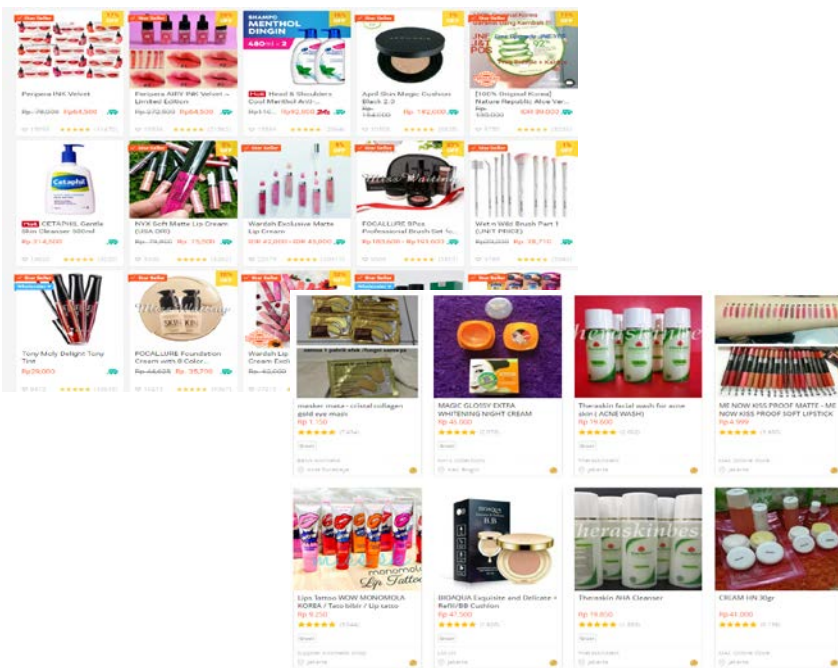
Star Seller

Peripera INK Velvet
Rp 78.000 Rp 64.500

Peripera AIRY INK Velvet - Limited Edition
Rp 272.000 Rp 243.000

SHAMPO MENTHOL DINGIN
480ml x 2
Head & Shoulders Cool Menthol Anti-...
Rp 116.... Rp 92.000

April Skin Magic Cushion Black 2.0
Rp 164.000 Rp 182.000

[100% Original Korea] Nature Republic Aloe Ver...
Rp 100.000 Rp 89.000

Cetaphil
CETAPHIL Gentle Skin Cleanser 500ml
Rp 314.000

Star Seller
NYX Soft Matte Lip Cream (USA ORI)
Rp 76.900 Rp 15.500

Star Seller
Wardah Exclusive Matte Lip Cream
Rp 42.000 - Rp 45.000

Star Seller
FOCALLURE 8Pcs Professional Brush Set fo...
Rp 183.600 - Rp 103.600

Star Seller
Wet n Wild Brush Part 1 (UNIT PRICE)
Rp 39.000 Rp 28.710

Star Seller
Tony Moly Delight Tony Tint
Rp 29.000

Star Seller
FOCALLURE Foundation Cream with 8 Color...
Rp 44.625 Rp 35.700

Star Seller
Wardah Lip Cream Excl...
Rp 42.000

masker mata - cristal collagen gold eye mask
Rp 1.150

MAGIC GLOSSY EXTRA WHITENING NIGHT CREAM
Rp 45.000

Theraskin facial wash for acne skin ( ACNE WASH)
Rp 19.600

ME NOW KISS PROOF MATTE - ME NOW KISS PROOF SOFT LIPSTICK
Rp 4.999

Lips Tattoo WOW MONOMOLA KOREA / Tato bibir / Lip tatto
Rp 9.250

BIOAQUA Exquisite and Delicate + Refill/BB Cushion
Rp 47.500

Theraskin AHA Cleanser
Rp 19.850

CREAM HN 30gr
Rp 41.000